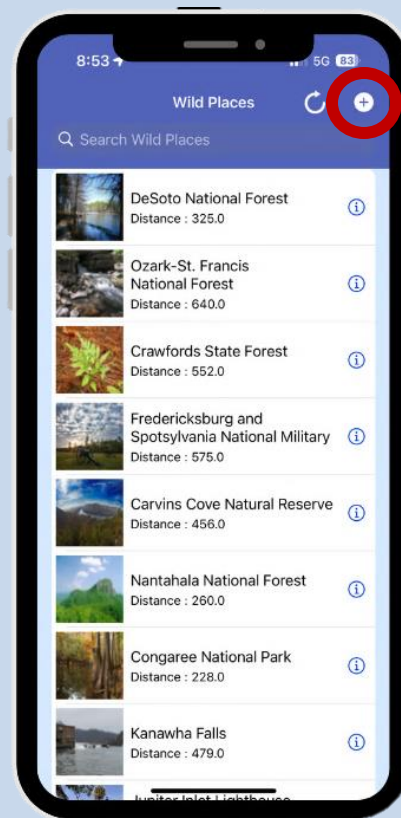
8:53 5G 83

Wild Places

Search Wild Places

DeSoto National Forest
Distance : 325.0

Ozark-St. Francis National Forest
Distance : 640.0

Crawfords State Forest
Distance : 552.0

Fredericksburg and Spotsylvania National Military
Distance : 575.0

Carvins Cove Natural Reserve
Distance : 456.0

Nantahala National Forest
Distance : 260.0

Congaree National Park
Distance : 228.0

Kanawha Falls
Distance : 479.0

Jupiter Inlet Lighthouse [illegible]